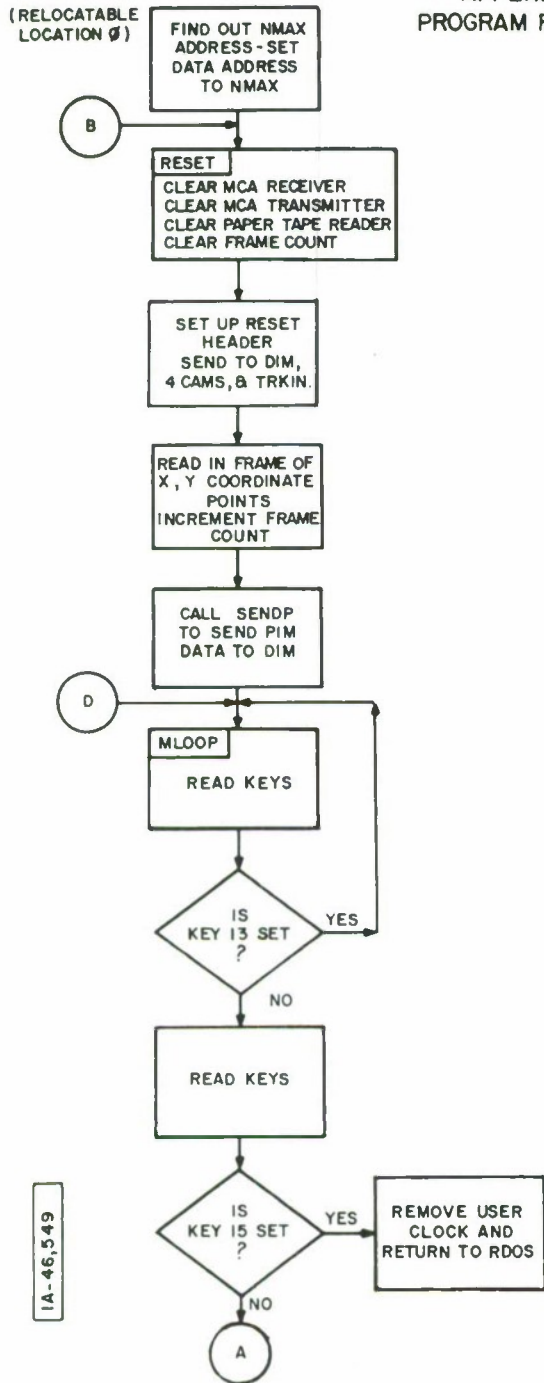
(RELOCATABLE LOCATION Ø)

PROGRAM F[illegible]

FIND OUT NMAX ADDRESS-SET DATA ADDRESS TO NMAX

B

RESET
CLEAR MCA RECEIVER
CLEAR MCA TRANSMITTER
CLEAR PAPER TAPE READER
CLEAR FRAME COUNT

SET UP RESET HEADER SEND TO DIM, 4 CAMS, & TRKIN.

READ IN FRAME OF X, Y COORDINATE POINTS INCREMENT FRAME COUNT

CALL SENDP TO SEND PIM DATA TO DIM

D

MLOOP
READ KEYS

IS KEY 13 SET ?

YES

NO

READ KEYS

IS KEY 15 SET ?

YES

REMOVE USER CLOCK AND RETURN TO RDOS

NO

A

IA-46,549